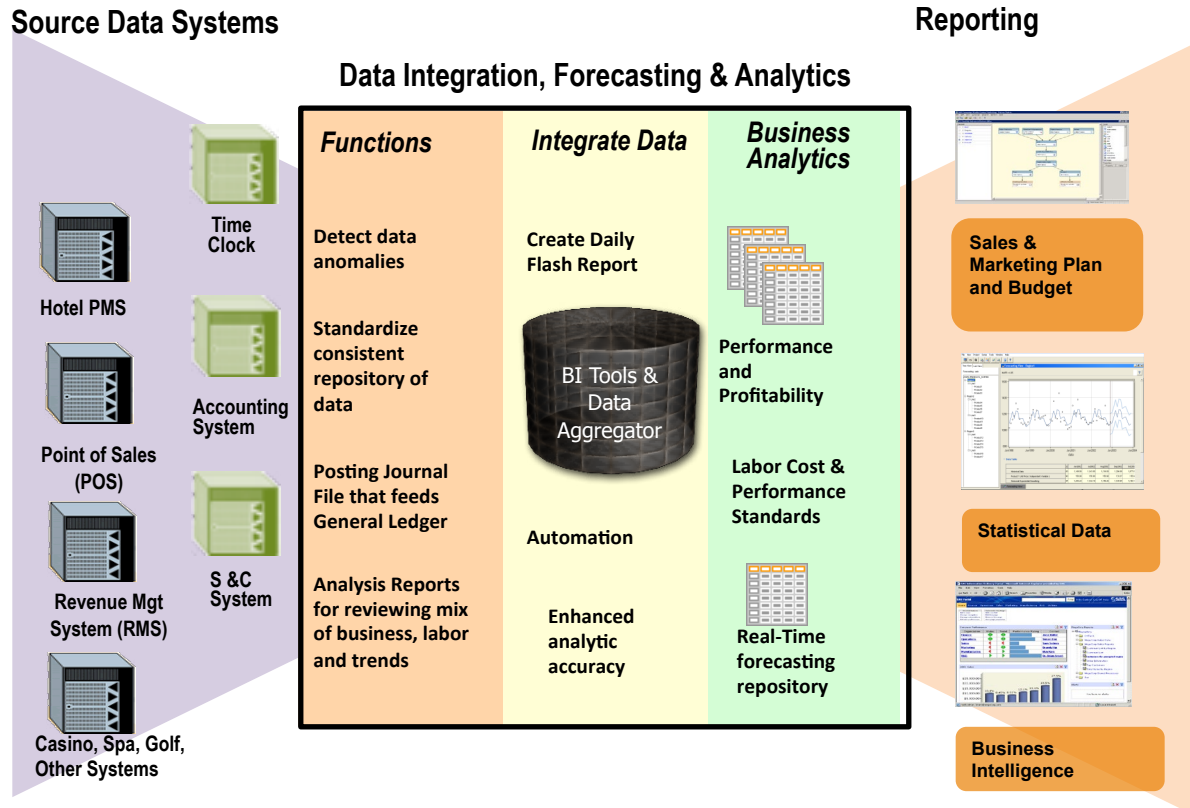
Source Data Systems

Reporting

Data Integration, Forecasting & Analytics

Time Clock

Hotel PMS

Accounting System

Point of Sales (POS)

S &C System

Revenue Mgt System (RMS)

Casino, Spa, Golf, Other Systems

Functions

Detect data anomalies

Standardize consistent repository of data

Posting Journal File that feeds General Ledger

Analysis Reports for reviewing mix of business, labor and trends

Integrate Data

Create Daily Flash Report

BI Tools & Data Aggregator

Automation

Enhanced analytic accuracy

Business Analytics

Performance and Profitability

Labor Cost & Performance Standards

Real-Time forecasting repository

Sales & Marketing Plan and Budget

Statistical Data

Business Intelligence